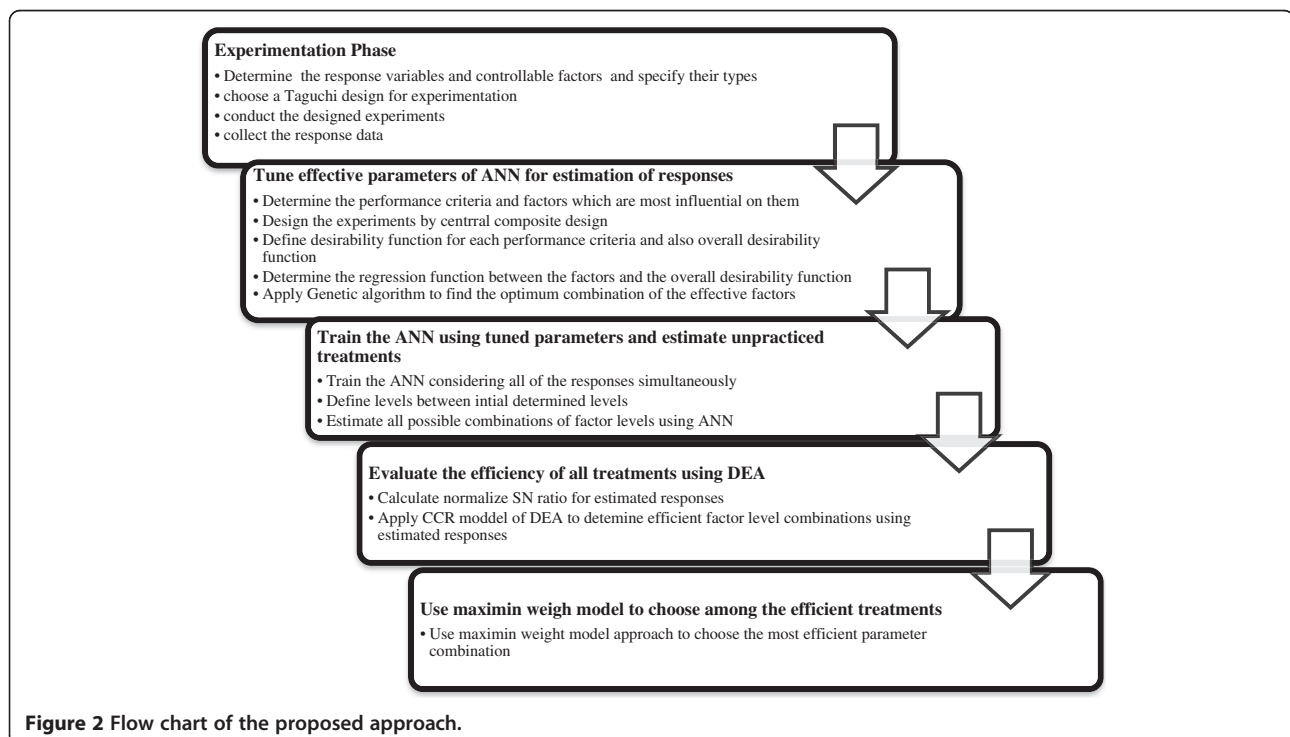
**Experimentation Phase**
• Determine the response variables and controllable factors and specify their types
• choose a Taguchi design for experimentation
• conduct the designed experiments
• collect the response data

**Tune effective parameters of ANN for estimation of responses**
• Determine the performance criteria and factors which are most influential on them
• Design the experiments by centrral composite design
• Define desirability function for each performance criteria and also overall desirability function
• Determine the regression function between the factors and the overall desirability function
• Apply Genetic algorithm to find the optimum combination of the effective factors

**Train the ANN using tuned parameters and estimate unpracticed treatments**
• Train the ANN considering all of the responses simultaneously
• Define levels between intial determined levels
• Estimate all possible combinations of factor levels using ANN

**Evaluate the efficiency of all treatments using DEA**
• Calculate normalize SN ratio for estimated responses
• Apply CCR moddel of DEA to detemine efficient factor level combinations using estimated responses

**Use maximin weigh model to choose among the efficient treatments**
• Use maximin weight model approach to choose the most efficient parameter combination

**Figure 2 Flow chart of the proposed approach.**